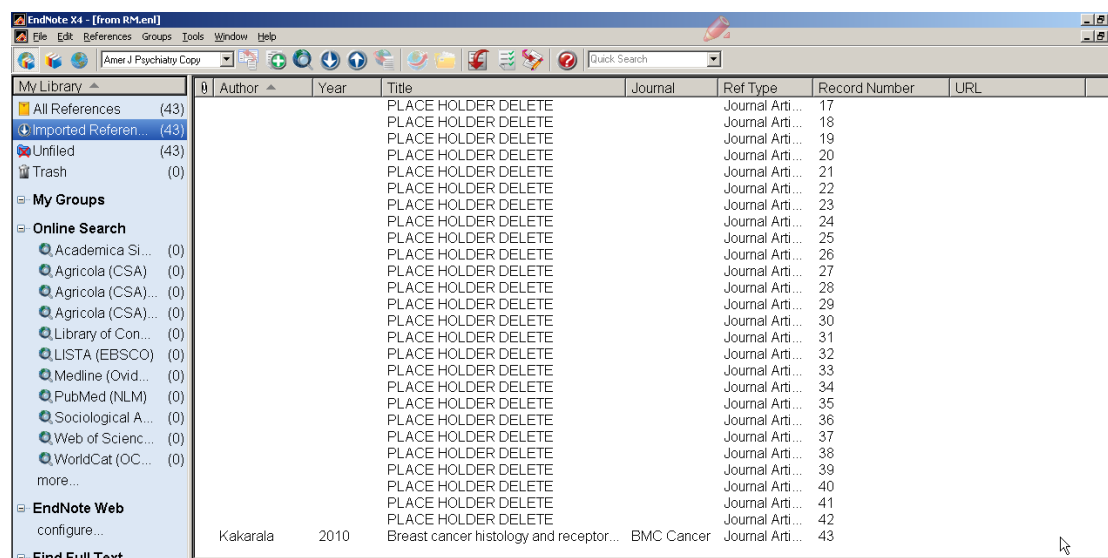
EndNote X4 - [from RM.enl]

File Edit References Groups Tools Window Help

Amer J Psychiatry Copy

Quick Search

My Library

All References (43)
Imported Referen... (43)
Unfiled (43)
Trash (0)

My Groups

Online Search
Academica Si... (0)
Agricola (CSA) (0)
Agricola (CSA)... (0)
Agricola (CSA)... (0)
Library of Con... (0)
LISTA (EBSCO) (0)
Medline (Ovid... (0)
PubMed (NLM) (0)
Sociological A... (0)
Web of Scienc... (0)
WorldCat (OC... (0)
more...

EndNote Web
configure...

Find Full Text

| 0 | Author | Year | Title | Journal | Ref Type | Record Number | URL |
|---|---|---|---|---|---|---|---|
| | | | PLACE HOLDER DELETE | | Journal Arti... | 17 | |
| | | | PLACE HOLDER DELETE | | Journal Arti... | 18 | |
| | | | PLACE HOLDER DELETE | | Journal Arti... | 19 | |
| | | | PLACE HOLDER DELETE | | Journal Arti... | 20 | |
| | | | PLACE HOLDER DELETE | | Journal Arti... | 21 | |
| | | | PLACE HOLDER DELETE | | Journal Arti... | 22 | |
| | | | PLACE HOLDER DELETE | | Journal Arti... | 23 | |
| | | | PLACE HOLDER DELETE | | Journal Arti... | 24 | |
| | | | PLACE HOLDER DELETE | | Journal Arti... | 25 | |
| | | | PLACE HOLDER DELETE | | Journal Arti... | 26 | |
| | | | PLACE HOLDER DELETE | | Journal Arti... | 27 | |
| | | | PLACE HOLDER DELETE | | Journal Arti... | 28 | |
| | | | PLACE HOLDER DELETE | | Journal Arti... | 29 | |
| | | | PLACE HOLDER DELETE | | Journal Arti... | 30 | |
| | | | PLACE HOLDER DELETE | | Journal Arti... | 31 | |
| | | | PLACE HOLDER DELETE | | Journal Arti... | 32 | |
| | | | PLACE HOLDER DELETE | | Journal Arti... | 33 | |
| | | | PLACE HOLDER DELETE | | Journal Arti... | 34 | |
| | | | PLACE HOLDER DELETE | | Journal Arti... | 35 | |
| | | | PLACE HOLDER DELETE | | Journal Arti... | 36 | |
| | | | PLACE HOLDER DELETE | | Journal Arti... | 37 | |
| | | | PLACE HOLDER DELETE | | Journal Arti... | 38 | |
| | | | PLACE HOLDER DELETE | | Journal Arti... | 39 | |
| | | | PLACE HOLDER DELETE | | Journal Arti... | 40 | |
| | | | PLACE HOLDER DELETE | | Journal Arti... | 41 | |
| | | | PLACE HOLDER DELETE | | Journal Arti... | 42 | |
| | Kakarala | 2010 | Breast cancer histology and receptor... | BMC Cancer | Journal Arti... | 43 | |